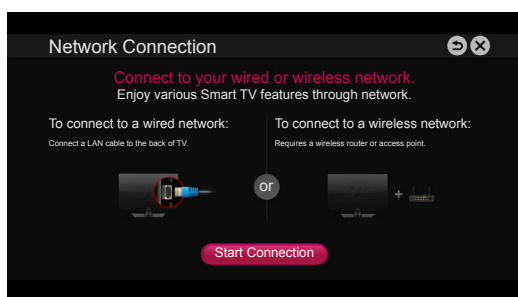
Network Connection

Connect to your wired or wireless network.
Enjoy various Smart TV features through network.

To connect to a wired network:
Connect a LAN cable to the back of TV.

or

To connect to a wireless network:
Requires a wireless router or access point.

Start Connection